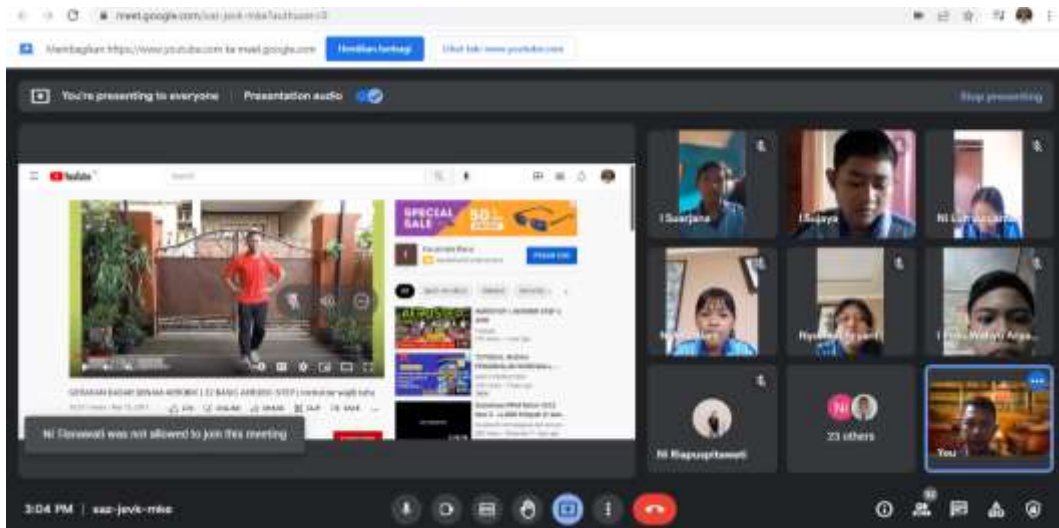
meet.google.com/saz-jevk-mke?authuser=0

Membagikan https://www.youtube.com ke meet.google.com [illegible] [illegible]

You're presenting to everyone | Presentation audio

Stop presenting

YouTube

SPECIAL SALE 50

GERAKAN DASAR SENAM AEROBIC | 12 BASIC AEROBIC STEP | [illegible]

Ni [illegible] was not allowed to join this meeting

I Suarjana

I Sujaya

Ni Luh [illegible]

Nyoman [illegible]

I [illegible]

Ni Rapuspitawati

23 others

You

3:04 PM | saz-jevk-mke